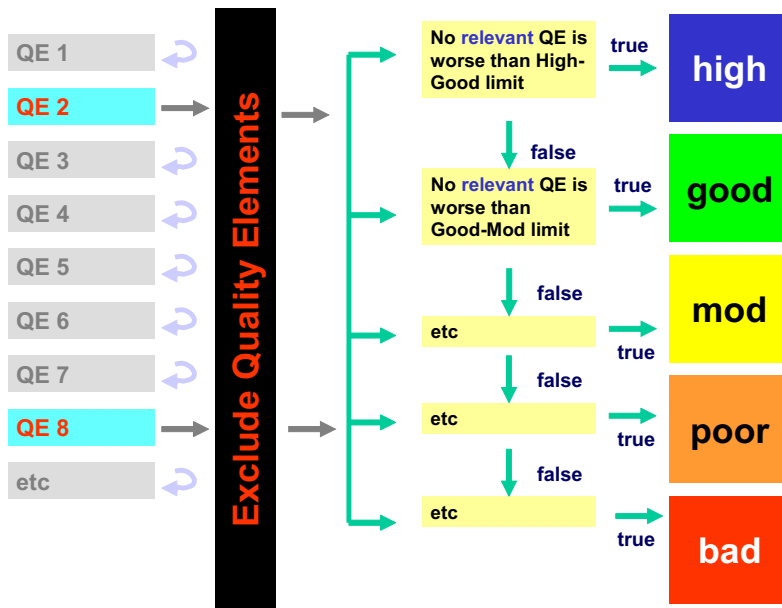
QE 1
QE 2
QE 3
QE 4
QE 5
QE 6
QE 7
QE 8
etc

Exclude Quality Elements

No relevant QE is worse than High-Good limit
true
high
false
No relevant QE is worse than Good-Mod limit
true
good
false
etc
true
mod
false
etc
true
poor
false
etc
true
bad